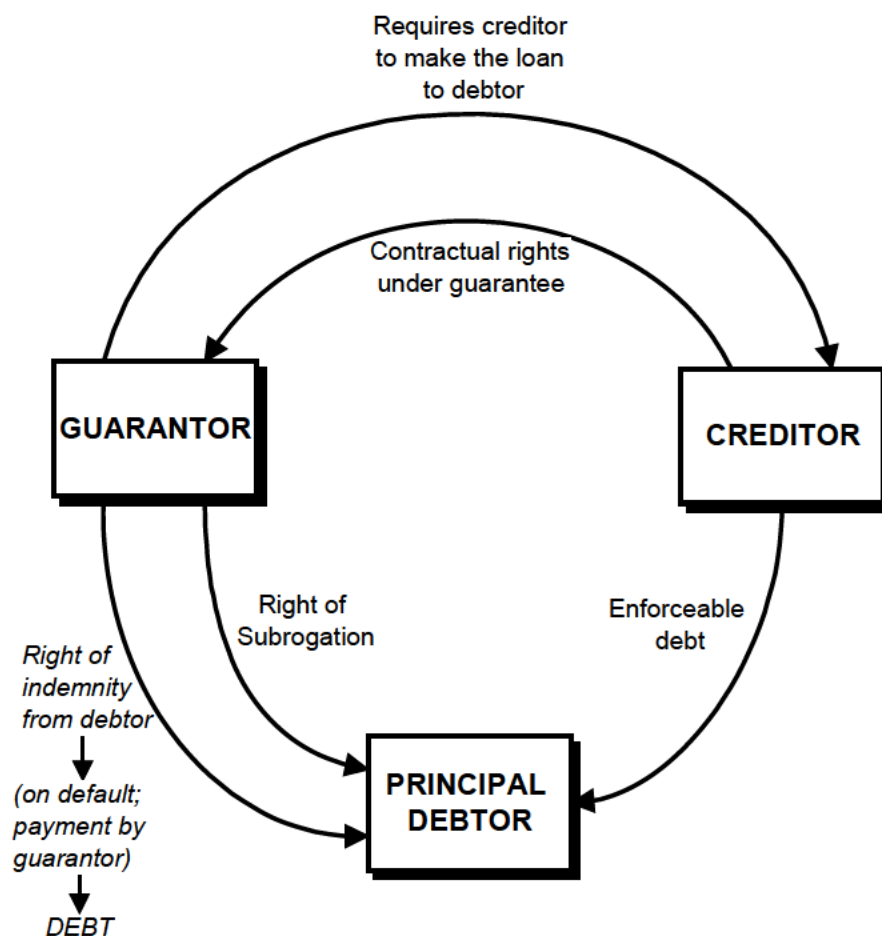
Requires creditor to make the loan to debtor

Contractual rights under guarantee

GUARANTOR

CREDITOR

Right of Subrogation

Enforceable debt

Right of indemnity from debtor

(on default; payment by guarantor)

DEBT

PRINCIPAL DEBTOR